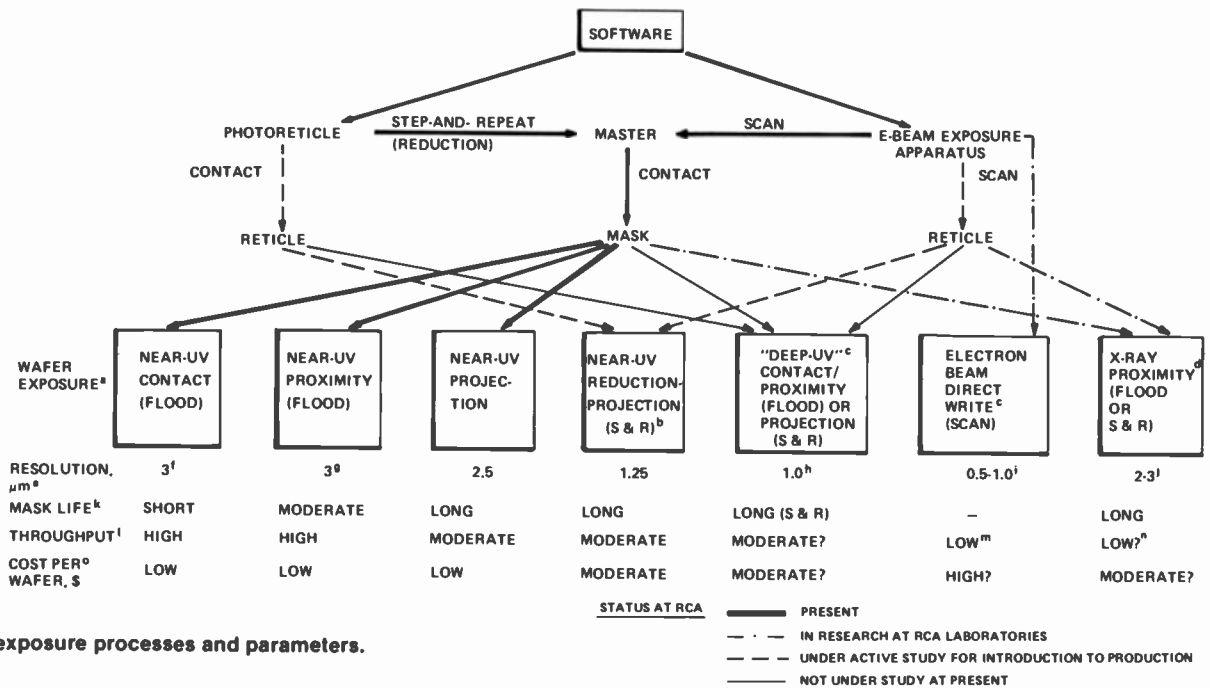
SOFTWARE

PHOTORETICLE

STEP-AND-REPEAT (REDUCTION)

MASTER

SCAN

E-BEAM EXPOSURE APPARATUS

CONTACT

CONTACT

SCAN

RETICLE

MASK

RETICLE

| WAFER EXPOSURE$^{a}$ | NEAR-UV CONTACT (FLOOD) | NEAR-UV PROXIMITY (FLOOD) | NEAR-UV PROJECTION | NEAR-UV REDUCTION-PROJECTION (S & R)$^{b}$ | "DEEP-UV"$^{c}$ CONTACT/ PROXIMITY (FLOOD) OR PROJECTION (S & R) | ELECTRON BEAM DIRECT WRITE$^{c}$ (SCAN) | X-RAY PROXIMITY$^{d}$ (FLOOD OR S & R) |
|---|---|---|---|---|---|---|---|
| RESOLUTION, μm$^{e}$ | 3$^{f}$ | 3$^{g}$ | 2.5 | 1.25 | 1.0$^{h}$ | 0.5-1.0$^{i}$ | 2-3$^{j}$ |
| MASK LIFE$^{k}$ | SHORT | MODERATE | LONG | LONG | LONG (S & R) | – | LONG |
| THROUGHPUT$^{l}$ | HIGH | HIGH | MODERATE | MODERATE | MODERATE? | LOW$^{m}$ | LOW?$^{n}$ |
| COST PER$^{o}$ WAFER, \$ | LOW | LOW | LOW | MODERATE | MODERATE? | HIGH? | MODERATE? |

exposure processes and parameters.

STATUS AT RCA
PRESENT
IN RESEARCH AT RCA LABORATORIES
UNDER ACTIVE STUDY FOR INTRODUCTION TO PRODUCTION
NOT UNDER STUDY AT PRESENT